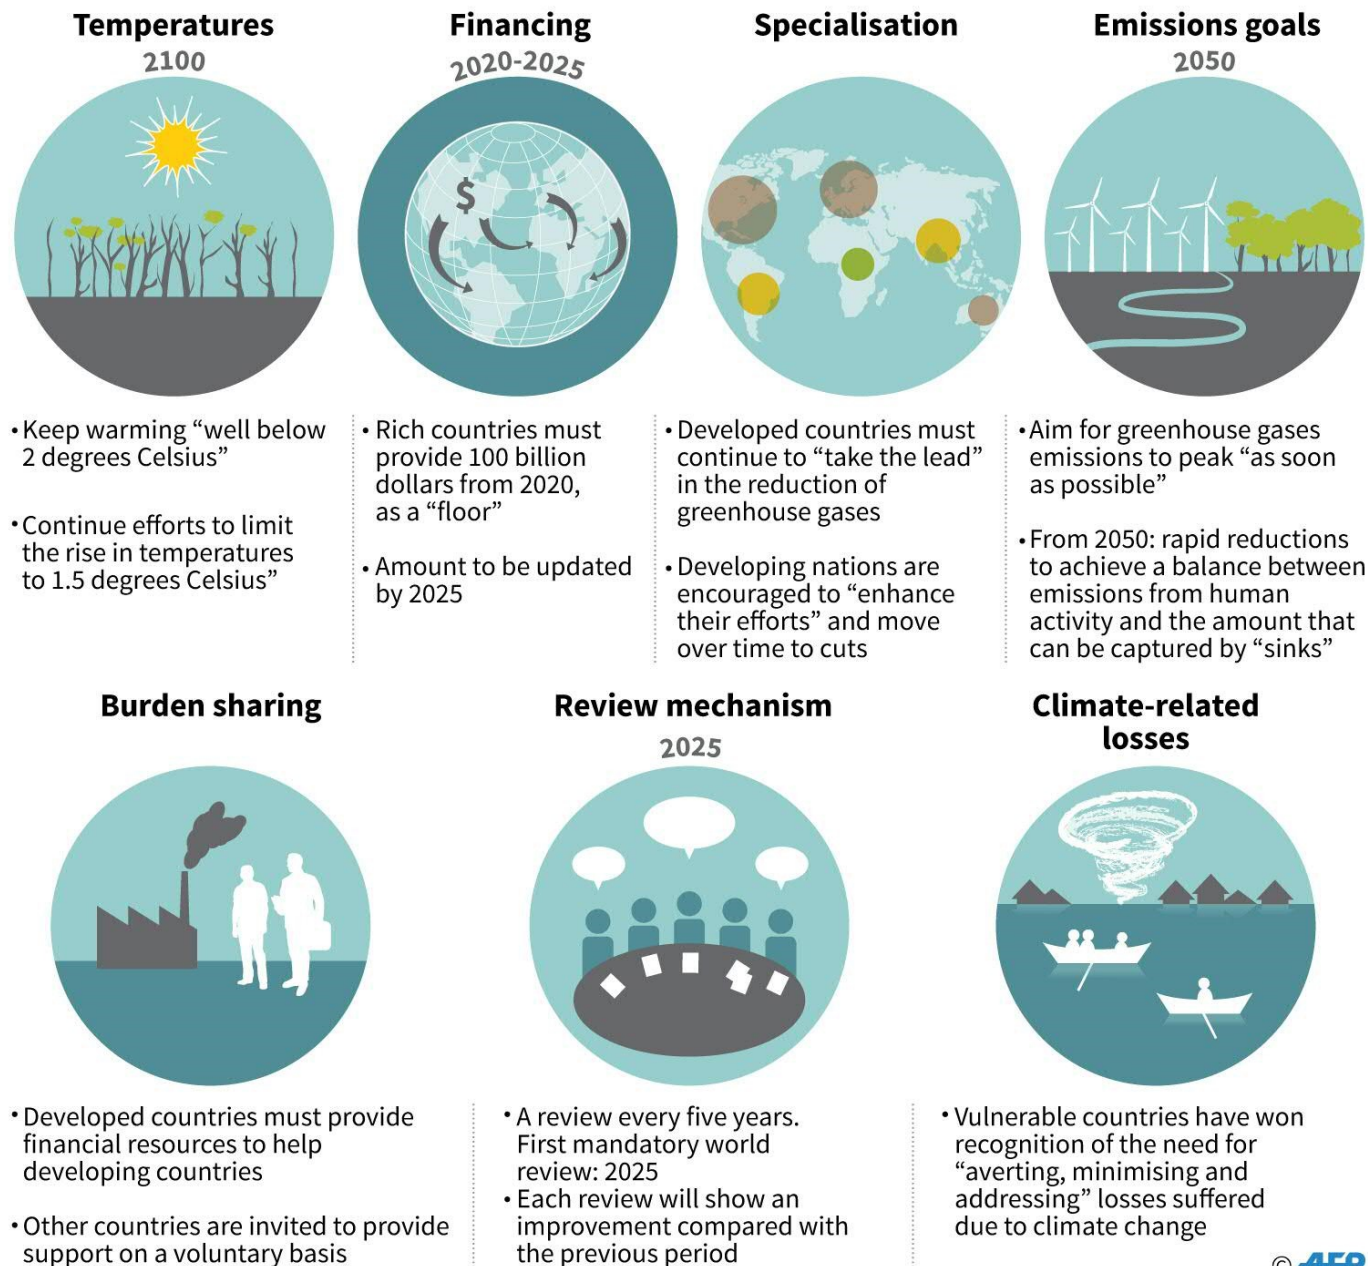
Temperatures
2100

• Keep warming "well below 2 degrees Celsius"

• Continue efforts to limit the rise in temperatures to 1.5 degrees Celsius"

Financing
2020-2025

$

• Rich countries must provide 100 billion dollars from 2020, as a "floor"

• Amount to be updated by 2025

Specialisation

• Developed countries must continue to "take the lead" in the reduction of greenhouse gases

• Developing nations are encouraged to "enhance their efforts" and move over time to cuts

Emissions goals
2050

• Aim for greenhouse gases emissions to peak "as soon as possible"

• From 2050: rapid reductions to achieve a balance between emissions from human activity and the amount that can be captured by "sinks"

Burden sharing

• Developed countries must provide financial resources to help developing countries

• Other countries are invited to provide support on a voluntary basis

Review mechanism
2025

• A review every five years. First mandatory world review: 2025
• Each review will show an improvement compared with the previous period

Climate-related losses

• Vulnerable countries have won recognition of the need for "averting, minimising and addressing" losses suffered due to climate change

© AFP